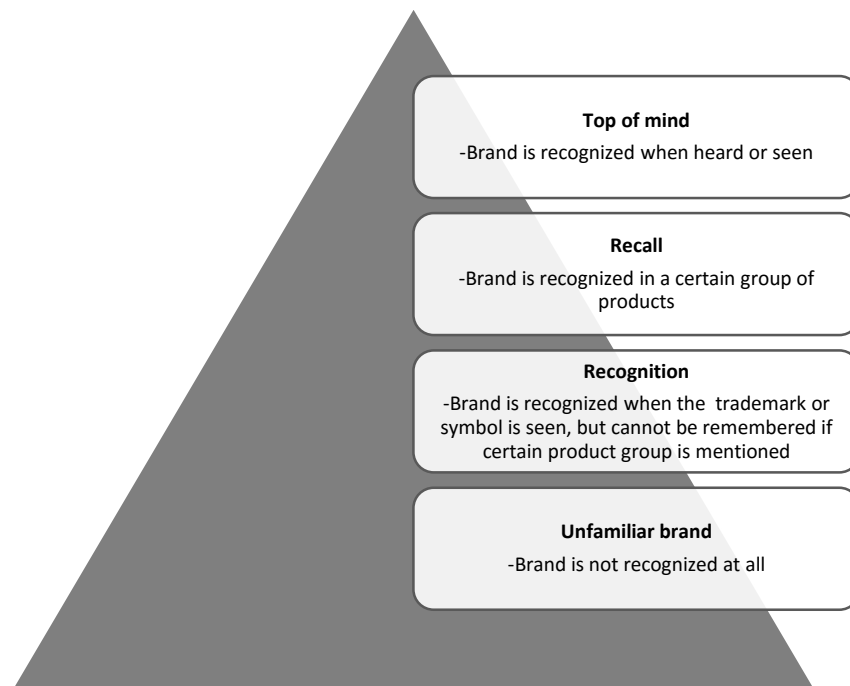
**Top of mind**

-Brand is recognized when heard or seen

**Recall**

-Brand is recognized in a certain group of products

**Recognition**

-Brand is recognized when the trademark or symbol is seen, but cannot be remembered if certain product group is mentioned

**Unfamiliar brand**

-Brand is not recognized at all